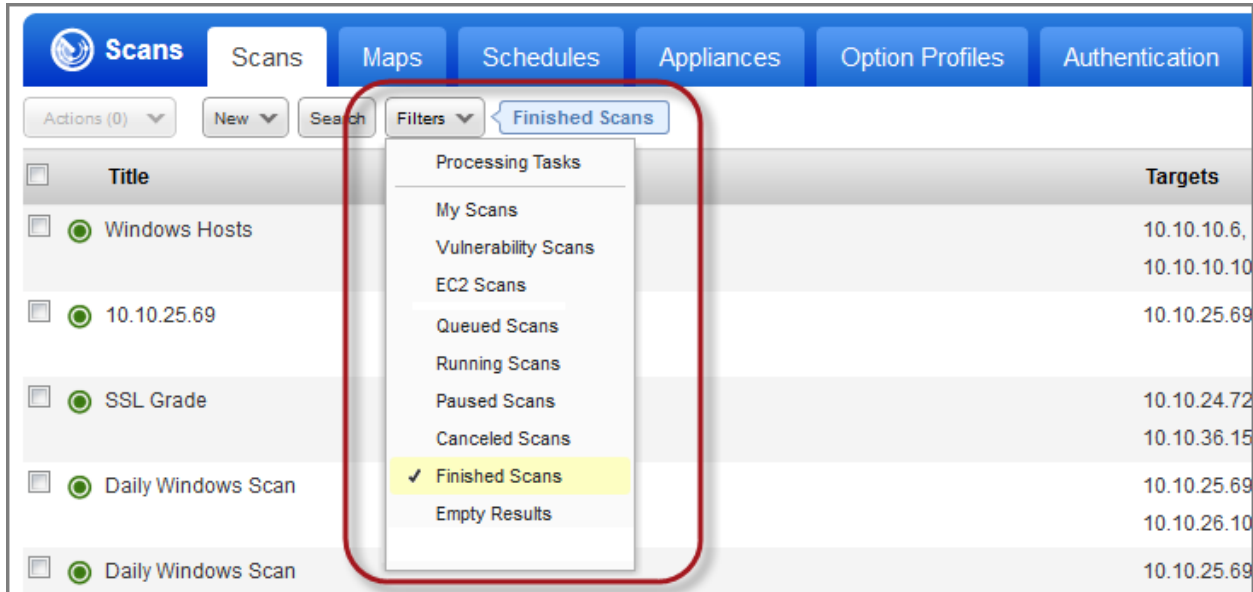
Scans
Scans | Maps | Schedules | Appliances | Option Profiles | Authentication

Actions (0) | New | Search | Filters | Finished Scans

Processing Tasks
My Scans
Vulnerability Scans
EC2 Scans
Queued Scans
Running Scans
Paused Scans
Canceled Scans
✓ Finished Scans
Empty Results

| | Title | Targets |
|---|---|---|
| | Windows Hosts | 10.10.10.6, 10.10.10.10 |
| | 10.10.25.69 | 10.10.25.69 |
| | SSL Grade | 10.10.24.72 10.10.36.15 |
| | Daily Windows Scan | 10.10.25.69 10.10.26.10 |
| | Daily Windows Scan | 10.10.25.69 |